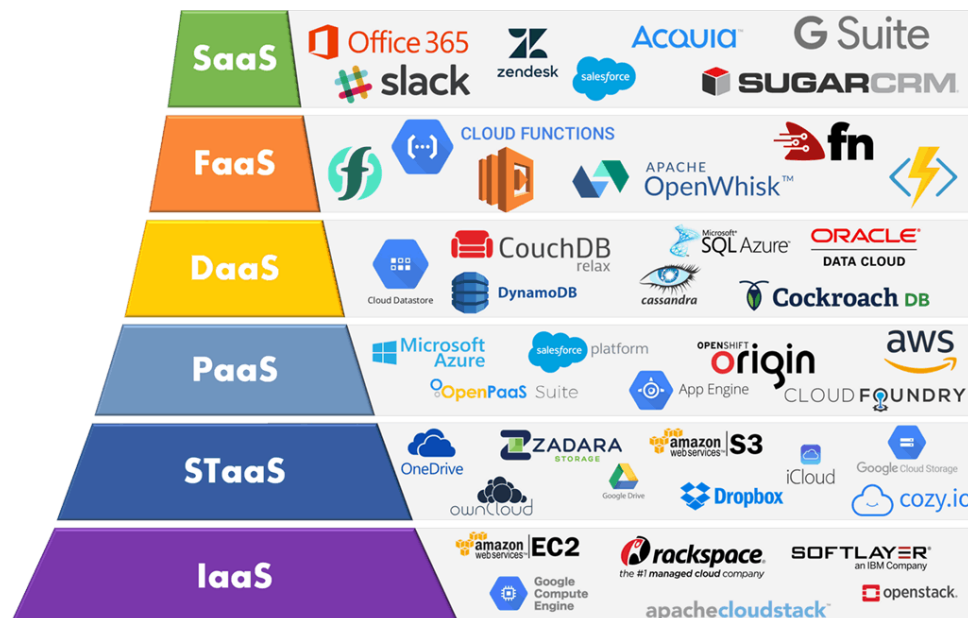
SaaS

Office 365
slack
zendesk
salesforce
ACQUIA
G Suite
SUGARCRM

FaaS

CLOUD FUNCTIONS
APACHE OpenWhisk™
fn

DaaS

Cloud Datastore
CouchDB relax
DynamoDB
Microsoft SQL Azure
cassandra
ORACLE DATA CLOUD
Cockroach DB

PaaS

Microsoft Azure
salesforce platform
OPENSHIFT origin
aws
OpenPaaS Suite
App Engine
CLOUD FOUNDRY

STaaS

OneDrive
ZADARA STORAGE
amazon web services S3
iCloud
Google Cloud Storage
ownCloud
Google Drive
Dropbox
cozy.io

IaaS

amazon web services EC2
rackspace the #1 managed cloud company
SOFTLAYER an IBM Company
Google Compute Engine
openstack.
apachecloudstack